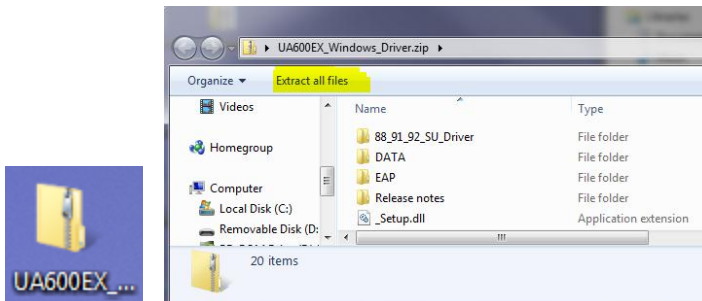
UA600EX_...

UA600EX_Windows_Driver.zip ▸

Organize ▾ Extract all files

Videos

Homegroup

Computer

Local Disk (C:)

Removable Disk (D:

| Name | Type |
|---|---|
| 88_91_92_SU_Driver | File folder |
| DATA | File folder |
| EAP | File folder |
| Release notes | File folder |
| _Setup.dll | Application extension |

20 items